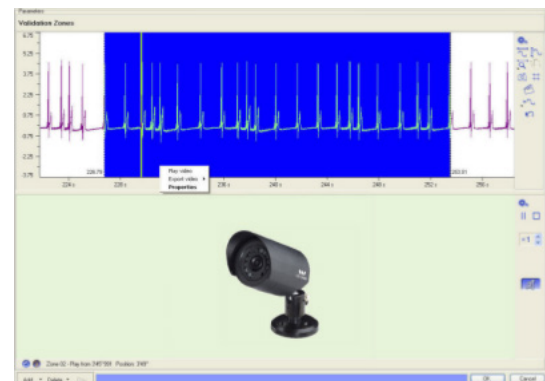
Parameters

Validation Zones

6.75

5.25

3.75

2.25

0.75

-0.75

-2.25

-3.75

226.75

260.81

224 s

228 s

236 s

240 s

244 s

248 s

252 s

256 s

Play video

Export video

Properties

x1

Zone 02 - Play from 245"999 · Position: 240"

Add

Delete

OK

Cancel